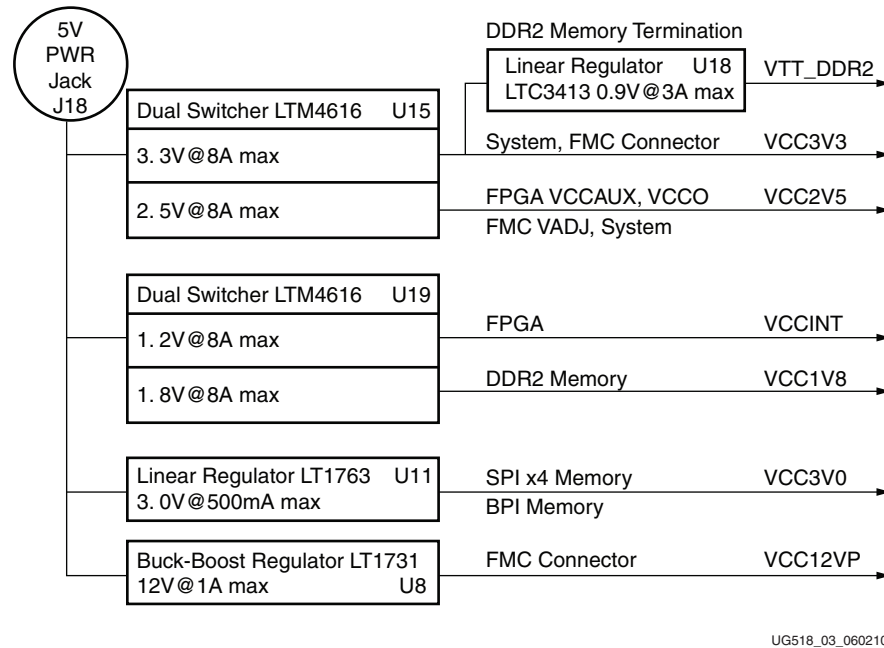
5V
PWR
Jack
J18

DDR2 Memory Termination

Linear Regulator U18
LTC3413 0.9V@3A max

VTT_DDR2

Dual Switcher LTM4616 U15

3. 3V@8A max

System, FMC Connector VCC3V3

2. 5V@8A max

FPGA VCCAUX, VCCO VCC2V5
FMC VADJ, System

Dual Switcher LTM4616 U19

1. 2V@8A max

FPGA VCCINT

1. 8V@8A max

DDR2 Memory VCC1V8

Linear Regulator LT1763 U11
3. 0V@500mA max

SPI x4 Memory VCC3V0
BPI Memory

Buck-Boost Regulator LT1731
12V@1A max U8

FMC Connector VCC12VP

UG518_03_06021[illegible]